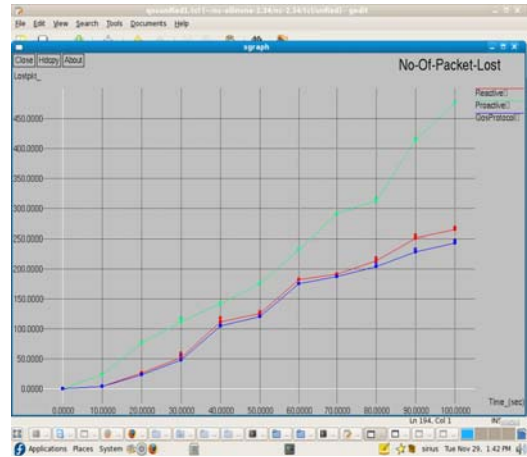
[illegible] - gedit

File Edit View Search Tools Documents Help

xgraph

Close Hdcpy About

No-Of-Packet-Lost

Lostpkt_

Reactive
Proactive
GovProtocol

450.0000
400.0000
350.0000
300.0000
250.0000
200.0000
150.0000
100.0000
50.0000
0.0000

0.0000 10.0000 20.0000 30.0000 40.0000 50.0000 60.0000 70.0000 80.0000 90.0000 100.0000

Time_(sec)

Ln 194, Col 1 INS

Applications Places System

sirius Tue Nov 29, 1:42 PM